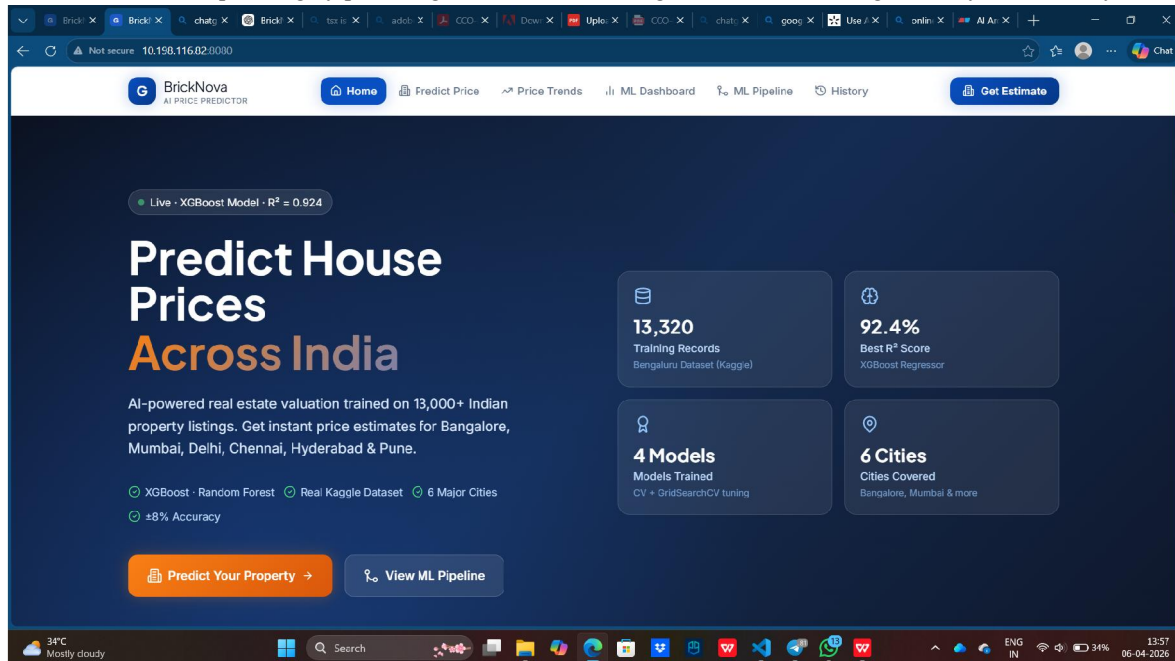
Brick ✕ BrickN ✕ chatg ✕ BrickN ✕ tsx is ✕ adob ✕ CCO- ✕ Dow ✕ Uploa ✕ CCO- ✕ chatg ✕ goog ✕ Use A ✕ onlin ✕ AI An ✕ +

Not secure 10.198.116.82:8080

Chat

BrickNova
AI PRICE PREDICTOR

Home   Predict Price   Price Trends   ML Dashboard   ML Pipeline   History   Get Estimate

Live · XGBoost Model · R² = 0.924

Predict House Prices Across India

AI-powered real estate valuation trained on 13,000+ Indian property listings. Get instant price estimates for Bangalore, Mumbai, Delhi, Chennai, Hyderabad & Pune.

XGBoost · Random Forest   Real Kaggle Dataset   6 Major Cities   ±8% Accuracy

Predict Your Property →   View ML Pipeline

13,320
Training Records
Bengaluru Dataset (Kaggle)

92.4%
Best R² Score
XGBoost Regressor

4 Models
Models Trained
CV + GridSearchCV tuning

6 Cities
Cities Covered
Bangalore, Mumbai & more

34°C
Mostly cloudy

Search

ENG IN   34%   13:57   06-04-2026